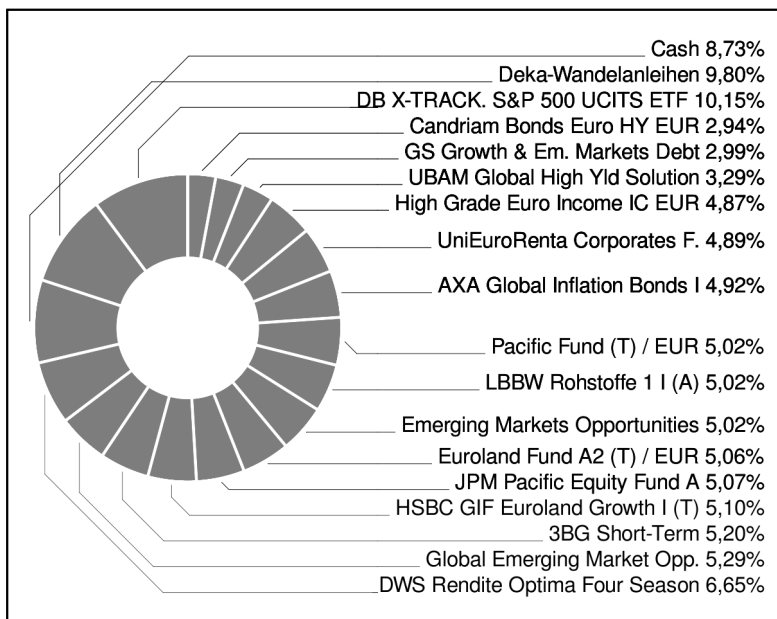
Cash 8,73%
Deka-Wandelanleihen 9,80%
DB X-TRACK. S&P 500 UCITS ETF 10,15%
Candriam Bonds Euro HY EUR 2,94%
GS Growth & Em. Markets Debt 2,99%
UBAM Global High Yld Solution 3,29%
High Grade Euro Income IC EUR 4,87%
UniEuroRenta Corporates F. 4,89%
AXA Global Inflation Bonds I 4,92%
Pacific Fund (T) / EUR 5,02%
LBBW Rohstoffe 1 I (A) 5,02%
Emerging Markets Opportunities 5,02%
Euroland Fund A2 (T) / EUR 5,06%
JPM Pacific Equity Fund A 5,07%
HSBC GIF Euroland Growth I (T) 5,10%
3BG Short-Term 5,20%
Global Emerging Market Opp. 5,29%
DWS Rendite Optima Four Season 6,65%